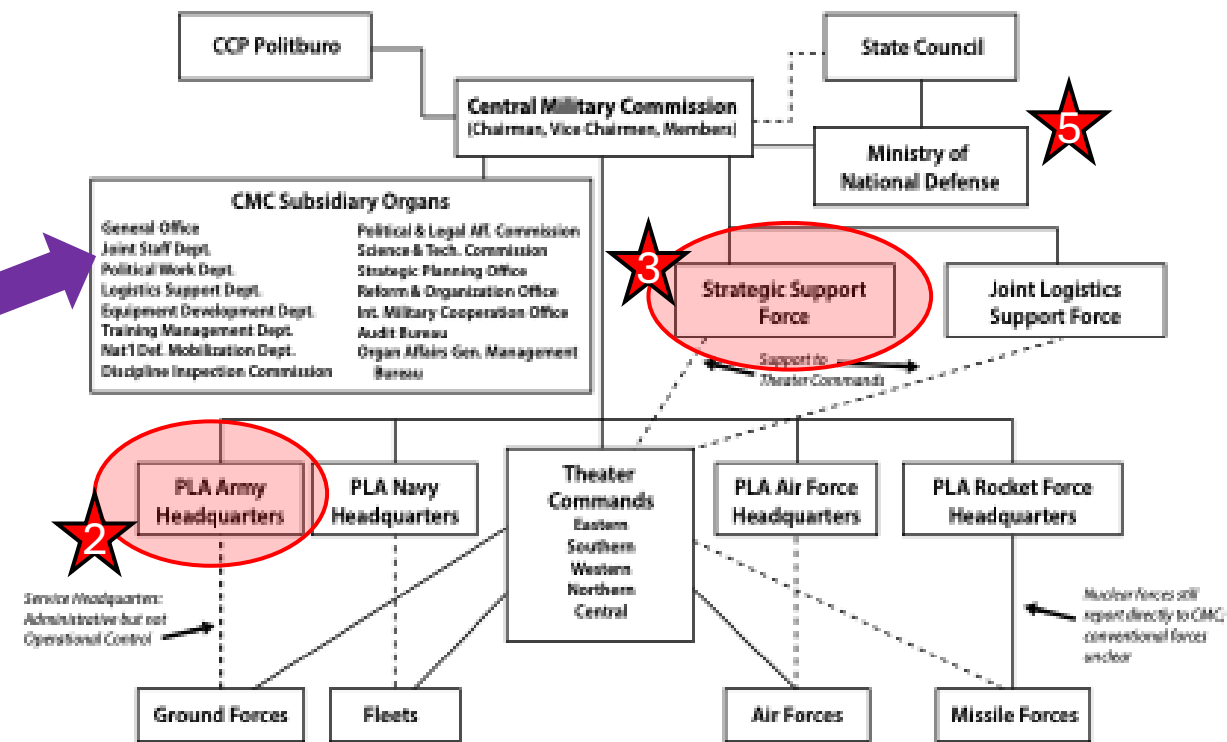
CCP Politburo

State Council

Central Military Commission
(Chairman, Vice Chairmen, Members)

Ministry of National Defense

5

CMC Subsidiary Organs

General Office
Joint Staff Dept.
Political Work Dept.
Logistics Support Dept.
Equipment Development Dept.
Training Management Dept.
Nat'l Def. Mobilization Dept.
Discipline Inspection Commission

Political & Legal Aff. Commission
Science & Tech. Commission
Strategic Planning Office
Reform & Organization Office
Int. Military Cooperation Office
Audit Bureau
Organ Affairs Gen. Management Bureau

3

Strategic Support Force

Joint Logistics Support Force

Support to Theater Commands

PLA Army Headquarters

2

PLA Navy Headquarters

Theater Commands
Eastern
Southern
Western
Northern
Central

PLA Air Force Headquarters

PLA Rocket Force Headquarters

Service Headquarters: Administrative but not Operational Control

Nuclear forces still report directly to CMC; conventional forces unclear

Ground Forces

Fleets

Air Forces

Missile Forces